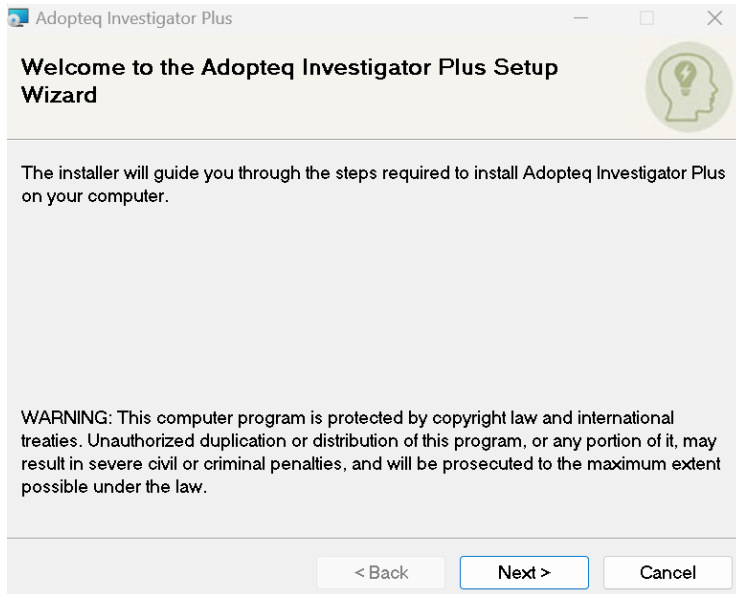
Adopteq Investigator Plus

Welcome to the Adopteq Investigator Plus Setup Wizard

The installer will guide you through the steps required to install Adopteq Investigator Plus on your computer.

WARNING: This computer program is protected by copyright law and international treaties. Unauthorized duplication or distribution of this program, or any portion of it, may result in severe civil or criminal penalties, and will be prosecuted to the maximum extent possible under the law.

< Back
Next >
Cancel